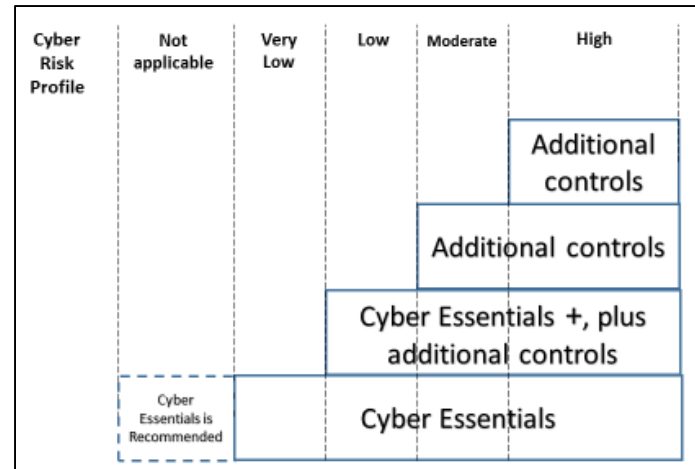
Cyber Risk Profile

Not applicable

Very Low

Low

Moderate

High

Additional controls

Additional controls

Cyber Essentials +, plus additional controls

Cyber Essentials is Recommended

Cyber Essentials